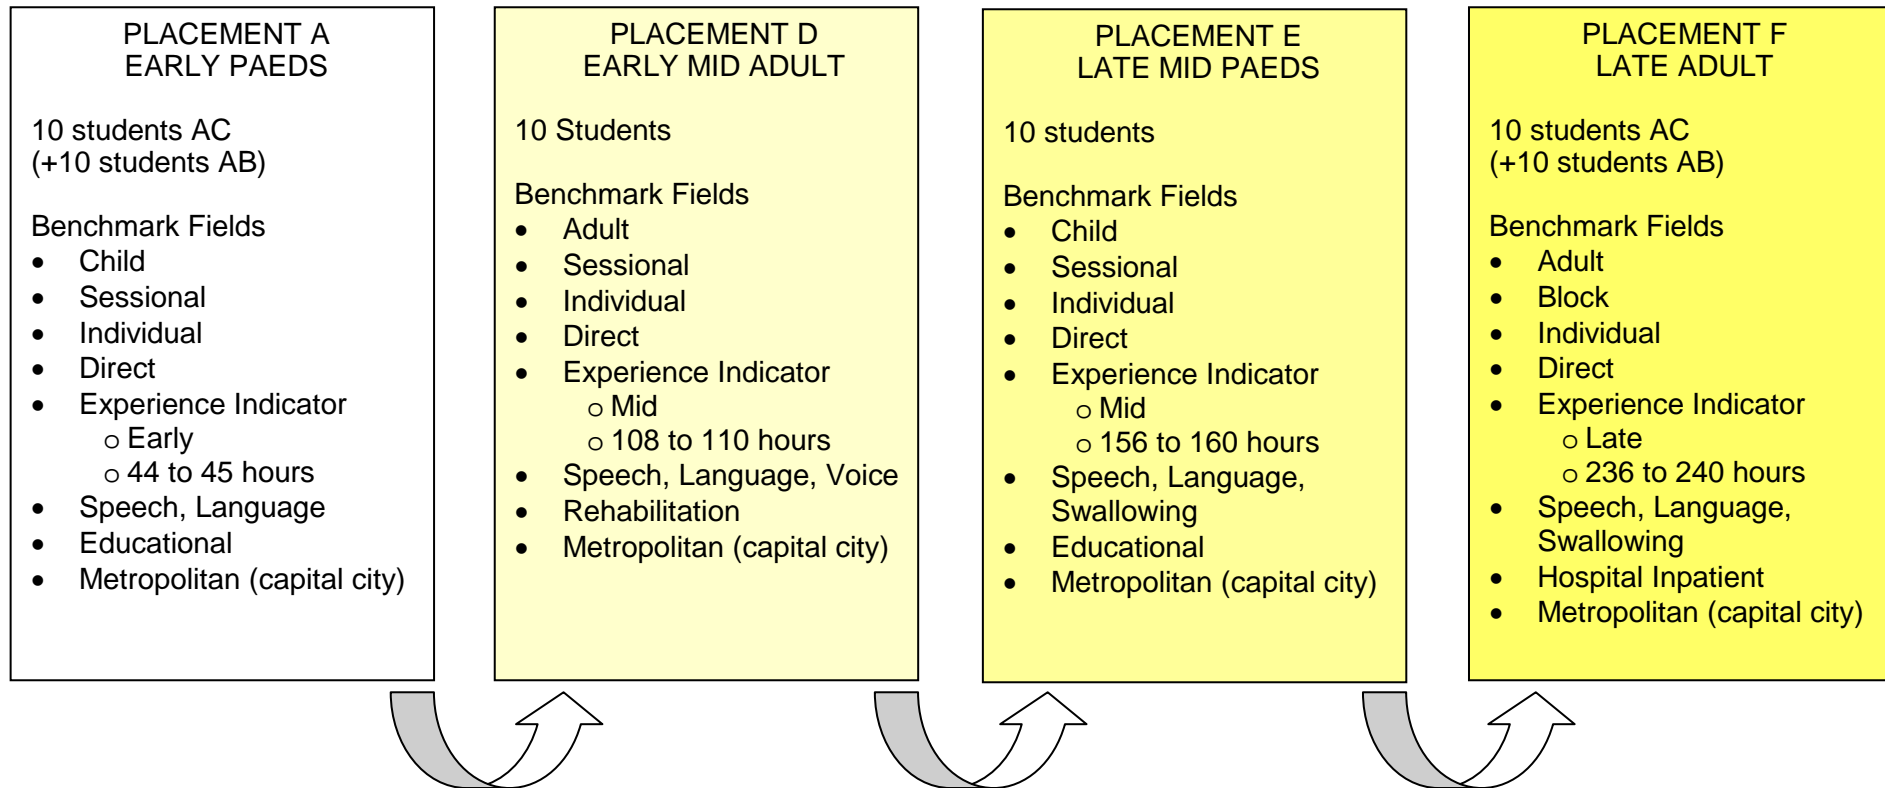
PLACEMENT A
EARLY PAEDS

10 students AC
(+10 students AB)

Benchmark Fields
- Child
- Sessional
- Individual
- Direct
- Experience Indicator
  - Early
  - 44 to 45 hours
- Speech, Language
- Educational
- Metropolitan (capital city)

PLACEMENT D
EARLY MID ADULT

10 Students

Benchmark Fields
- Adult
- Sessional
- Individual
- Direct
- Experience Indicator
  - Mid
  - 108 to 110 hours
- Speech, Language, Voice
- Rehabilitation
- Metropolitan (capital city)

PLACEMENT E
LATE MID PAEDS

10 students

Benchmark Fields
- Child
- Sessional
- Individual
- Direct
- Experience Indicator
  - Mid
  - 156 to 160 hours
- Speech, Language, Swallowing
- Educational
- Metropolitan (capital city)

PLACEMENT F
LATE ADULT

10 students AC
(+10 students AB)

Benchmark Fields
- Adult
- Block
- Individual
- Direct
- Experience Indicator
  - Late
  - 236 to 240 hours
- Speech, Language, Swallowing
- Hospital Inpatient
- Metropolitan (capital city)